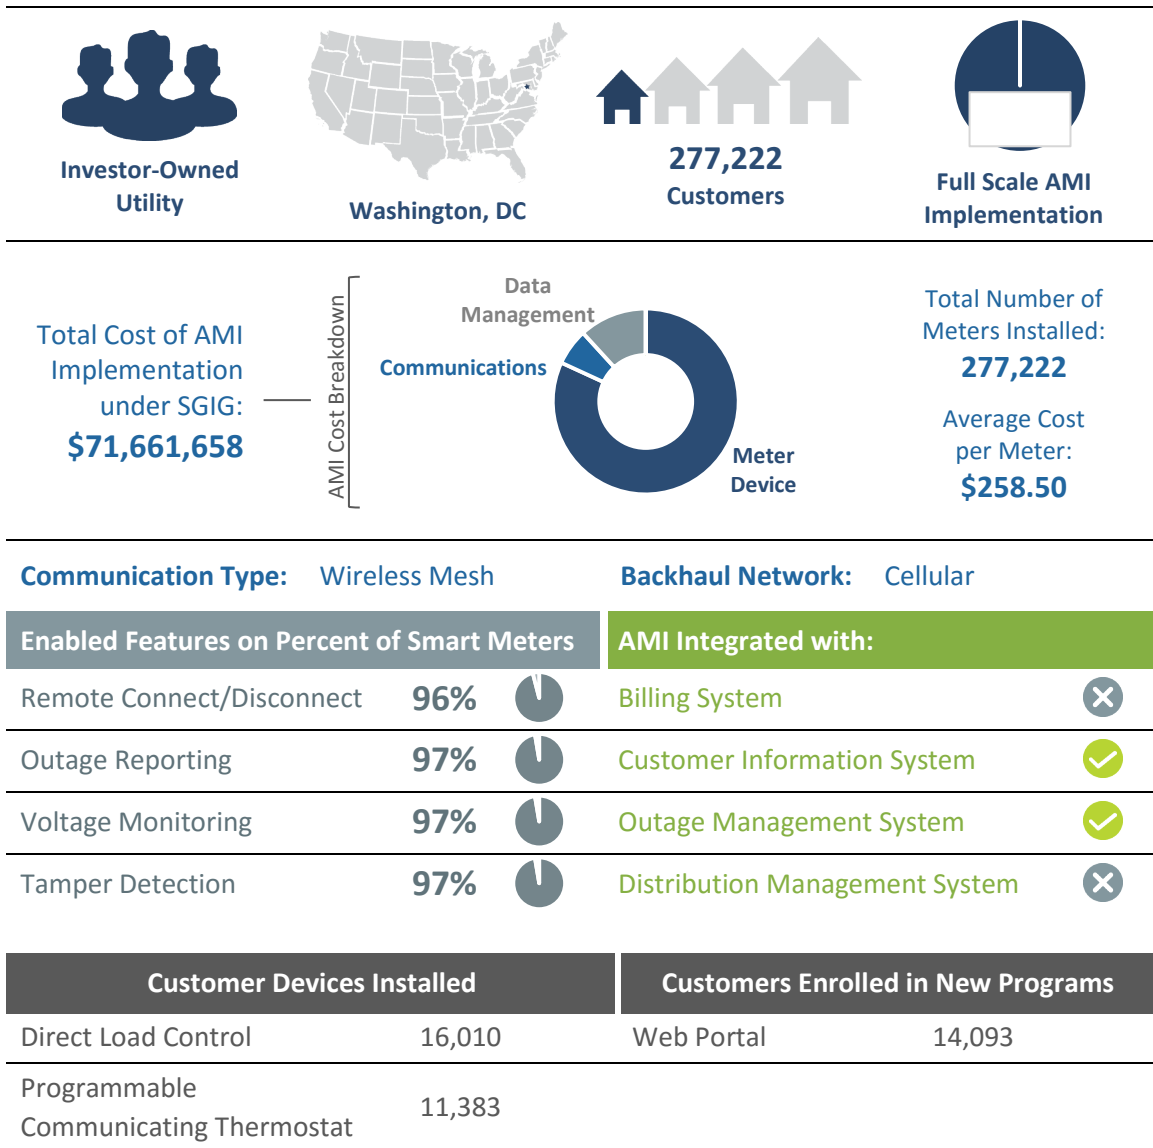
Investor-Owned Utility

Washington, DC

277,222 Customers

Full Scale AMI Implementation

Total Cost of AMI Implementation under SGIG: $71,661,658

AMI Cost Breakdown

Data Management

Communications

Meter Device

Total Number of Meters Installed: 277,222

Average Cost per Meter: $258.50

Communication Type: Wireless Mesh

Backhaul Network: Cellular

| Enabled Features on Percent of Smart Meters | |
|---|---|
| Remote Connect/Disconnect | 96% |
| Outage Reporting | 97% |
| Voltage Monitoring | 97% |
| Tamper Detection | 97% |

| AMI Integrated with: |
|---|
| Billing System |
| Customer Information System |
| Outage Management System |
| Distribution Management System |

| Customer Devices Installed | |
|---|---|
| Direct Load Control | 16,010 |
| Programmable Communicating Thermostat | 11,383 |

| Customers Enrolled in New Programs | |
|---|---|
| Web Portal | 14,093 |